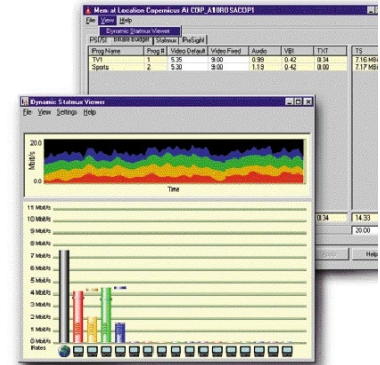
Mem at Location Copernicus At COP_A1008 SACOP1

File View Help

Dynamic Statmux Viewer

PSI/SI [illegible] Statmux IPeSight

| Prog Name | Prog # | Video Default | Video Fixed | Audio | VBI | TXT | TS |
|---|---|---|---|---|---|---|---|
| TV1 | 1 | 5.35 | 9.00 | 0.99 | 0.42 | 0.34 | 7.16 Mb/s |
| Sports | 2 | 5.30 | 9.00 | 1.19 | 0.42 | 0.00 | 7.14 Mb/s |

Dynamic Statmux Viewer

File View Settings Help

Mbit/s

Time

11 Mbit/s
10 Mbit/s
9 Mbit/s
8 Mbit/s
7 Mbit/s
6 Mbit/s
5 Mbit/s
4 Mbit/s
3 Mbit/s
2 Mbit/s
1 Mbit/s
0 Mbit/s
Rates

0.34
14.33
20.00
Help